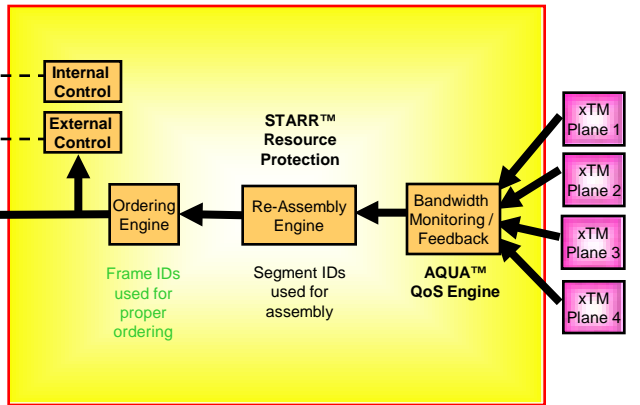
Internal Control

External Control

STARR™ Resource Protection

xTM Plane 1

xTM Plane 2

xTM Plane 3

xTM Plane 4

Ordering Engine

Re-Assembly Engine

Bandwidth Monitoring / Feedback

Frame IDs used for proper ordering

Segment IDs used for assembly

AQUA™ QoS Engine